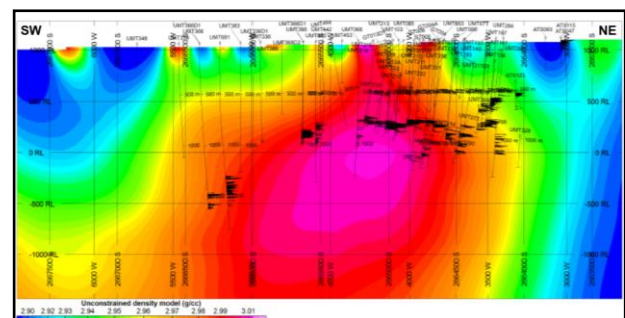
SW

NE

1000 RL

500 RL

0 RL

-500 RL

-1000 RL

1000 RL

500 RL

0 RL

-500 RL

-1000 RL

UMT348

UMT363

UMT388

UMT388

500 m

500 m

1000 m

1000 m

6000 W

2867000 S

5500 W

2866500 S

2866000 S

4500 W

2865500 S

4000 W

2865000 S

2864500 S

3500 W

2864000 S

3000 W

Unconstrained density model (g/cc)

2.90 2.92 2.93 2.94 2.95 2.96 2.97 2.98 2.99 3.01